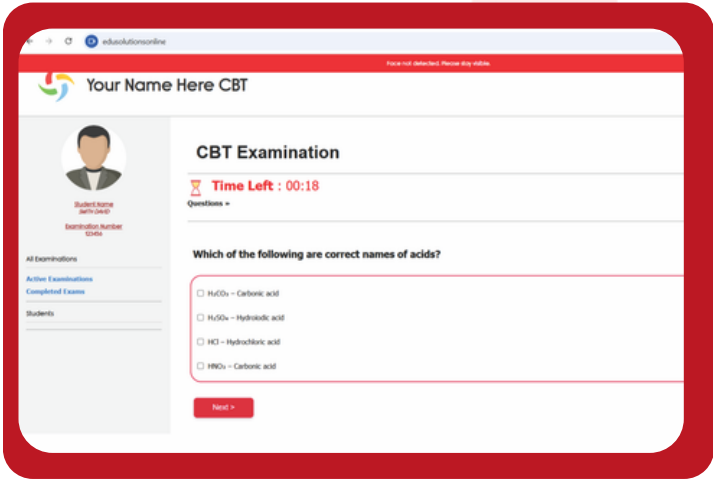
edusolutionsonline

Face not detected. Please stay visible.

Your Name Here CBT

Student Name
SMITH DAVID

Examination Number
123456

All Examinations

Active Examinations
Completed Exams

Students

CBT Examination

Time Left : 00:18

Questions »

Which of the following are correct names of acids?

$H_2CO_3$ – Carbonic acid

$H_2SO_4$ – Hydroiodic acid

HCl – Hydrochloric acid

$HNO_3$ – Carbonic acid

Next >